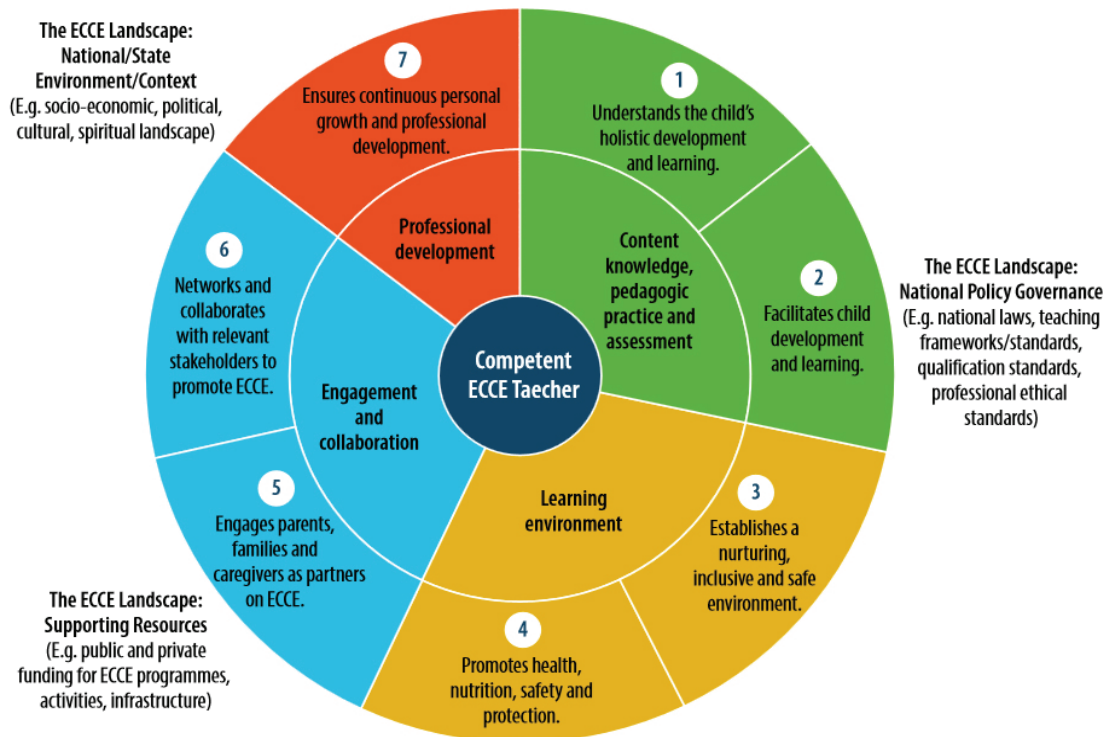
The ECCE Landscape: National/State Environment/Context
(E.g. socio-economic, political, cultural, spiritual landscape)

7
Ensures continuous personal growth and professional development.

1
Understands the child's holistic development and learning.

The ECCE Landscape: National Policy Governance
(E.g. national laws, teaching frameworks/standards, qualification standards, professional ethical standards)

6
Networks and collaborates with relevant stakeholders to promote ECCE.

Professional development

Content knowledge, pedagogic practice and assessment

2
Facilitates child development and learning.

Competent ECCE Taecher

Engagement and collaboration

Learning environment

5
Engages parents, families and caregivers as partners on ECCE.

3
Establishes a nurturing, inclusive and safe environment.

The ECCE Landscape: Supporting Resources
(E.g. public and private funding for ECCE programmes, activities, infrastructure)

4
Promotes health, nutrition, safety and protection.